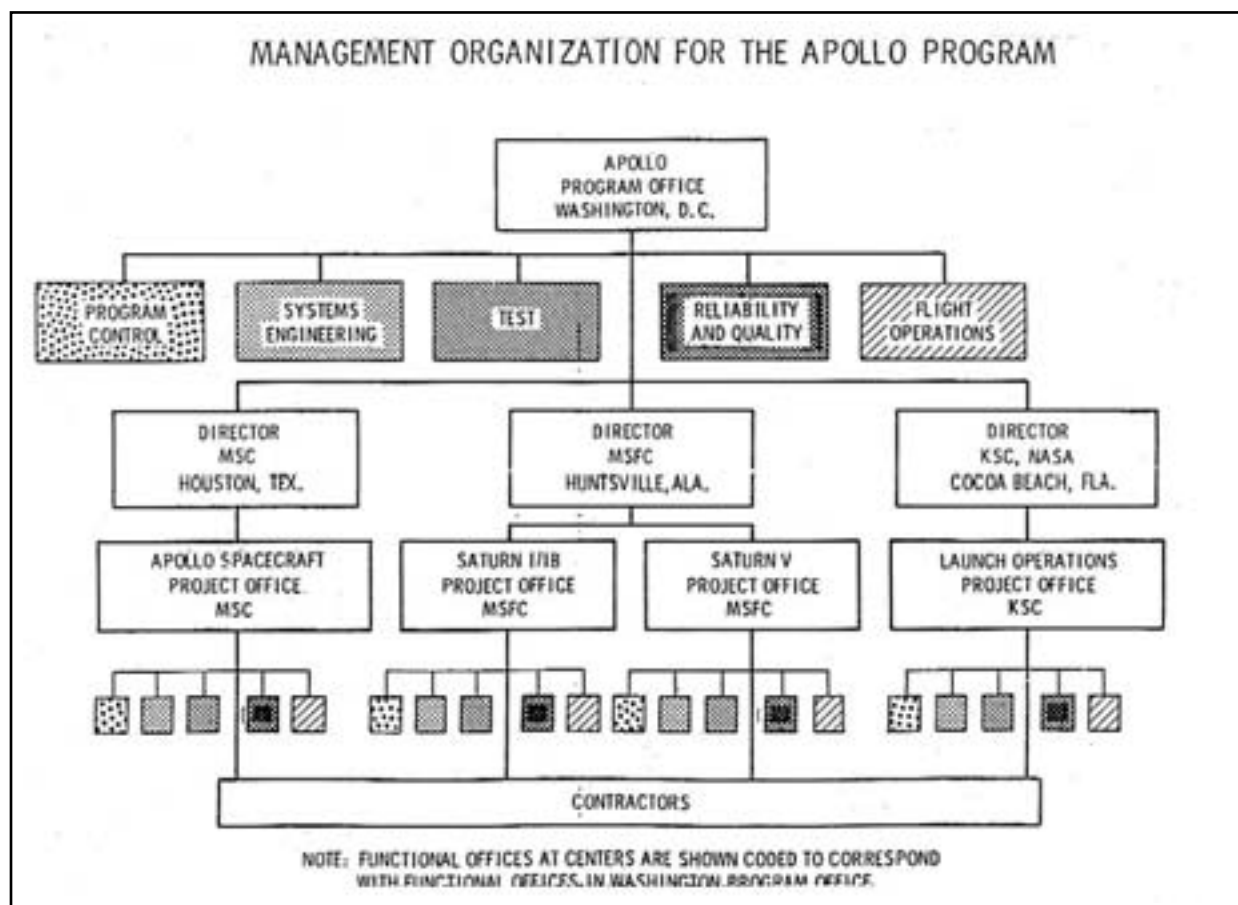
MANAGEMENT ORGANIZATION FOR THE APOLLO PROGRAM

APOLLO PROGRAM OFFICE WASHINGTON, D.C.

PROGRAM CONTROL

SYSTEMS ENGINEERING

TEST

RELIABILITY AND QUALITY

FLIGHT OPERATIONS

DIRECTOR MSC HOUSTON, TEX.

DIRECTOR MSFC HUNTSVILLE, ALA.

DIRECTOR KSC, NASA COCOA BEACH, FLA.

APOLLO SPACECRAFT PROJECT OFFICE MSC

SATURN I/IB PROJECT OFFICE MSFC

SATURN V PROJECT OFFICE MSFC

LAUNCH OPERATIONS PROJECT OFFICE KSC

CONTRACTORS

NOTE: FUNCTIONAL OFFICES AT CENTERS ARE SHOWN CODED TO CORRESPOND WITH FUNCTIONAL OFFICES IN WASHINGTON PROGRAM OFFICE.